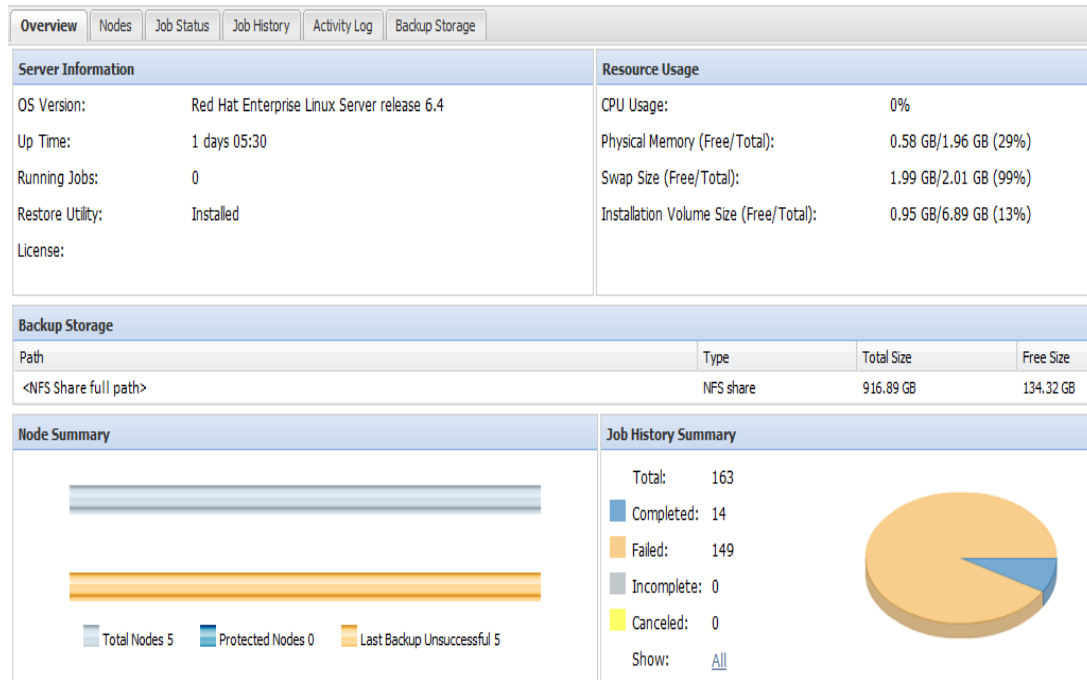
Overview | Nodes | Job Status | Job History | Activity Log | Backup Storage

Server Information

OS Version: Red Hat Enterprise Linux Server release 6.4
Up Time: 1 days 05:30
Running Jobs: 0
Restore Utility: Installed
License:

Resource Usage

CPU Usage: 0%
Physical Memory (Free/Total): 0.58 GB/1.96 GB (29%)
Swap Size (Free/Total): 1.99 GB/2.01 GB (99%)
Installation Volume Size (Free/Total): 0.95 GB/6.89 GB (13%)

Backup Storage

| Path | Type | Total Size | Free Size |
|---|---|---|---|
| <NFS Share full path> | NFS share | 916.89 GB | 134.32 GB |

Node Summary

Total Nodes 5
Protected Nodes 0
Last Backup Unsuccessful 5

Job History Summary

Total: 163
Completed: 14
Failed: 149
Incomplete: 0
Canceled: 0
Show: All